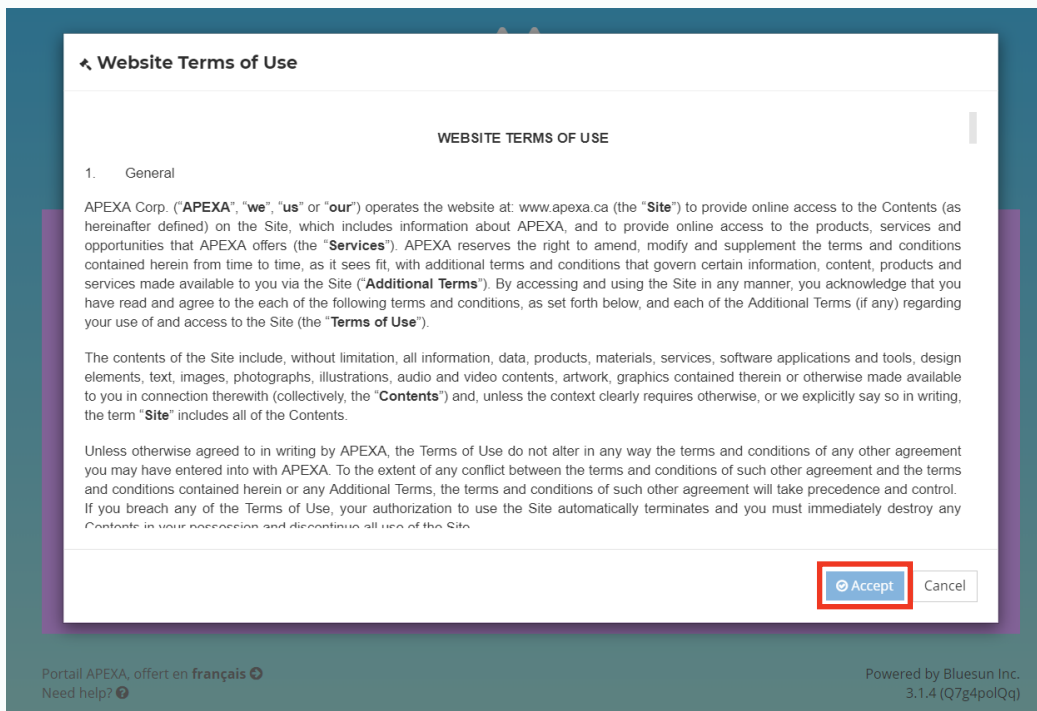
Website Terms of Use

WEBSITE TERMS OF USE

1. General

APEXA Corp. ("APEXA", "we", "us" or "our") operates the website at: www.apexa.ca (the "Site") to provide online access to the Contents (as hereinafter defined) on the Site, which includes information about APEXA, and to provide online access to the products, services and opportunities that APEXA offers (the "Services"). APEXA reserves the right to amend, modify and supplement the terms and conditions contained herein from time to time, as it sees fit, with additional terms and conditions that govern certain information, content, products and services made available to you via the Site ("Additional Terms"). By accessing and using the Site in any manner, you acknowledge that you have read and agree to the each of the following terms and conditions, as set forth below, and each of the Additional Terms (if any) regarding your use of and access to the Site (the "Terms of Use").

The contents of the Site include, without limitation, all information, data, products, materials, services, software applications and tools, design elements, text, images, photographs, illustrations, audio and video contents, artwork, graphics contained therein or otherwise made available to you in connection therewith (collectively, the "Contents") and, unless the context clearly requires otherwise, or we explicitly say so in writing, the term "Site" includes all of the Contents.

Unless otherwise agreed to in writing by APEXA, the Terms of Use do not alter in any way the terms and conditions of any other agreement you may have entered into with APEXA. To the extent of any conflict between the terms and conditions of such other agreement and the terms and conditions contained herein or any Additional Terms, the terms and conditions of such other agreement will take precedence and control. If you breach any of the Terms of Use, your authorization to use the Site automatically terminates and you must immediately destroy any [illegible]

Accept Cancel

Portail APEXA, offert en français
Need help?

Powered by Bluesun Inc.
3.1.4 (Q7g4polQq)